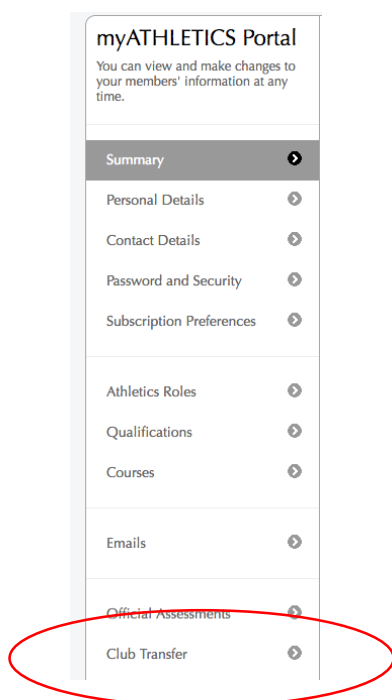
myATHLETICS Portal

You can view and make changes to your members' information at any time.

Summary

Personal Details

Contact Details

Password and Security

Subscription Preferences

Athletics Roles

Qualifications

Courses

Emails

Official Assessments

Club Transfer